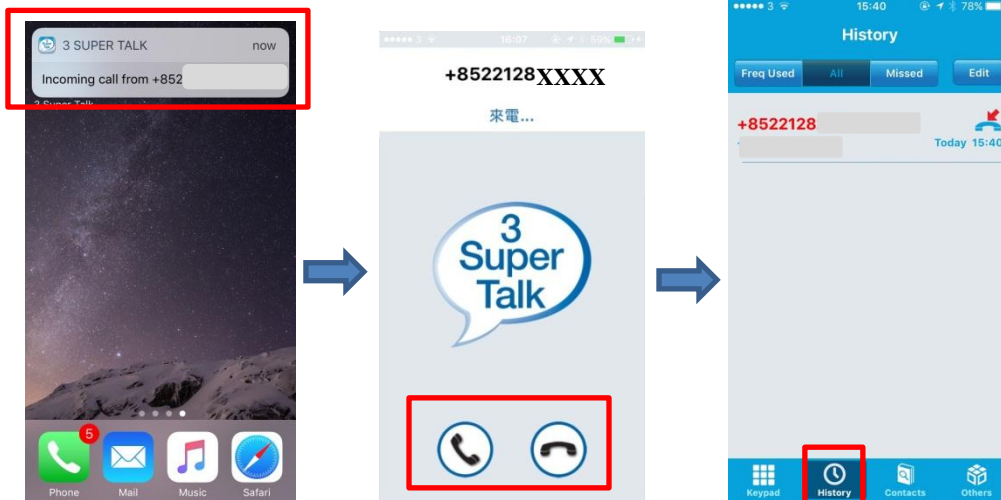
3 SUPER TALK
now
Incoming call from +852
3 Super Talk

5
Phone
Mail
Music
Safari

●●●●● 3
16:07
59%

+8522128XXXX
來電...

3
Super
Talk

●●●●● 3
15:40
78%
History
Freq Used
All
Missed
Edit

+8522128
Today 15:40

Keypad
History
Contacts
Others